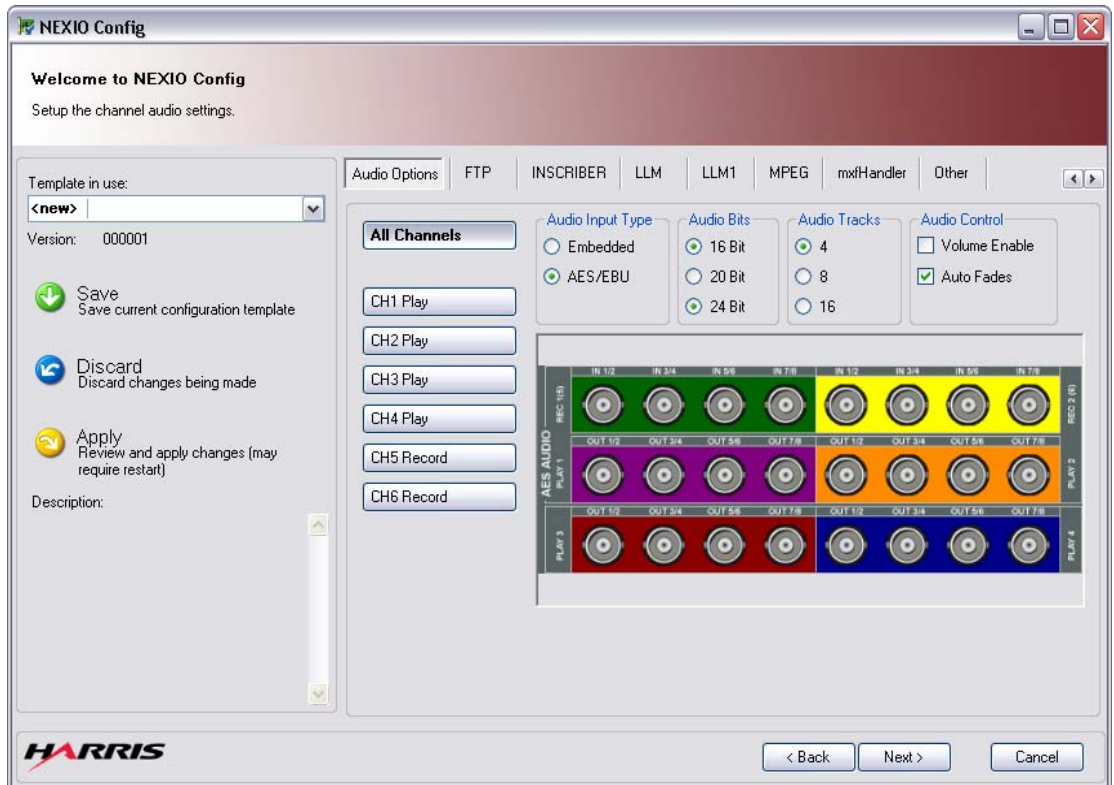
NEXIO Config

Welcome to NEXIO Config

Setup the channel audio settings.

Template in use:

<new>

Version: 000001

Save
Save current configuration template

Discard
Discard changes being made

Apply
Review and apply changes (may require restart)

Description:

Audio Options | FTP | INSCRIBER | LLM | LLM1 | MPEG | mxfHandler | Other

All Channels

CH1 Play

CH2 Play

CH3 Play

CH4 Play

CH5 Record

CH6 Record

Audio Input Type
Embedded
AES/EBU

Audio Bits
16 Bit
20 Bit
24 Bit

Audio Tracks
4
8
16

Audio Control
Volume Enable
Auto Fades

AES AUDIO

REC 1(5)
IN 1/2 IN 3/4 IN 5/6 IN 7/8 IN 1/2 IN 3/4 IN 5/6 IN 7/8
REC 2(6)

PLAY 1
OUT 1/2 OUT 3/4 OUT 5/6 OUT 7/8 OUT 1/2 OUT 3/4 OUT 5/6 OUT 7/8
PLAY 2

PLAY 3
OUT 1/2 OUT 3/4 OUT 5/6 OUT 7/8 OUT 1/2 OUT 3/4 OUT 5/6 OUT 7/8
PLAY 4

HARRIS

< Back Next > Cancel